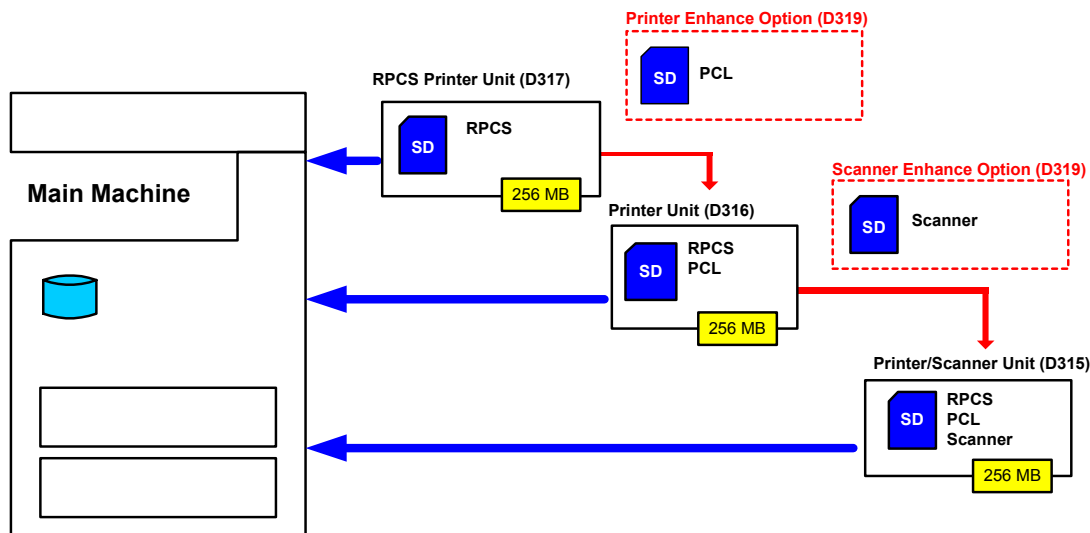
Printer Enhance Option (D319)

SD PCL

RPCS Printer Unit (D317)

SD RPCS

256 MB

Main Machine

Scanner Enhance Option (D319)

SD Scanner

Printer Unit (D316)

SD RPCS PCL

256 MB

Printer/Scanner Unit (D315)

SD RPCS PCL Scanner

256 MB